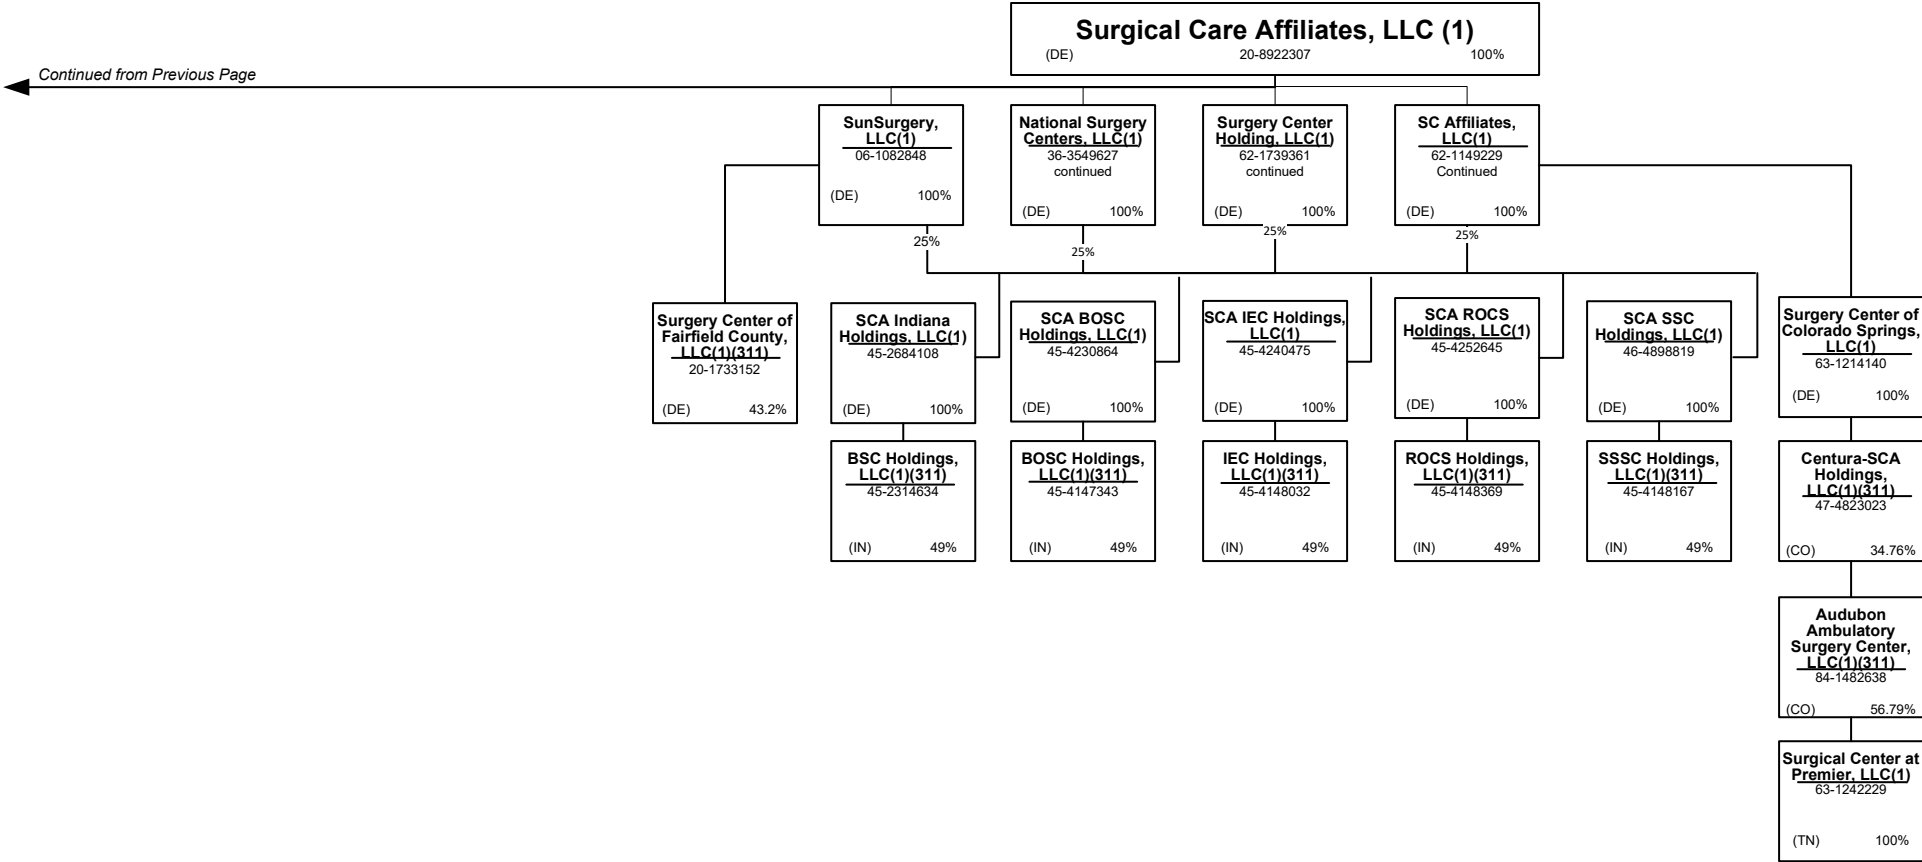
Surgical Care Affiliates, LLC (1)
(DE) 20-8922307 100%

Continued from Previous Page

SunSurgery, LLC(1)
06-1082848
(DE) 100%

National Surgery Centers, LLC(1)
36-3549627
continued
(DE) 100%

Surgery Center Holding, LLC(1)
62-1739361
continued
(DE) 100%

SC Affiliates, LLC(1)
62-1149229
Continued
(DE) 100%

25%
25%
25%
25%

Surgery Center of Fairfield County, LLC(1)(311)
20-1733152
(DE) 43.2%

SCA Indiana Holdings, LLC(1)
45-2684108
(DE) 100%

BSC Holdings, LLC(1)(311)
45-2314634
(IN) 49%

SCA BOSC Holdings, LLC(1)
45-4230864
(DE) 100%

BOSC Holdings, LLC(1)(311)
45-4147343
(IN) 49%

SCA IEC Holdings, LLC(1)
45-4240475
(DE) 100%

IEC Holdings, LLC(1)(311)
45-4148032
(IN) 49%

SCA ROCS Holdings, LLC(1)
45-4252645
(DE) 100%

ROCS Holdings, LLC(1)(311)
45-4148369
(IN) 49%

SCA SSC Holdings, LLC(1)
46-4898819
(DE) 100%

SSSC Holdings, LLC(1)(311)
45-4148167
(IN) 49%

Surgery Center of Colorado Springs, LLC(1)
63-1214140
(DE) 100%

Centura-SCA Holdings, LLC(1)(311)
47-4823023
(CO) 34.76%

Audubon Ambulatory Surgery Center, LLC(1)(311)
84-1482638
(CO) 56.79%

Surgical Center at Premier, LLC(1)
63-1242229
(TN) 100%